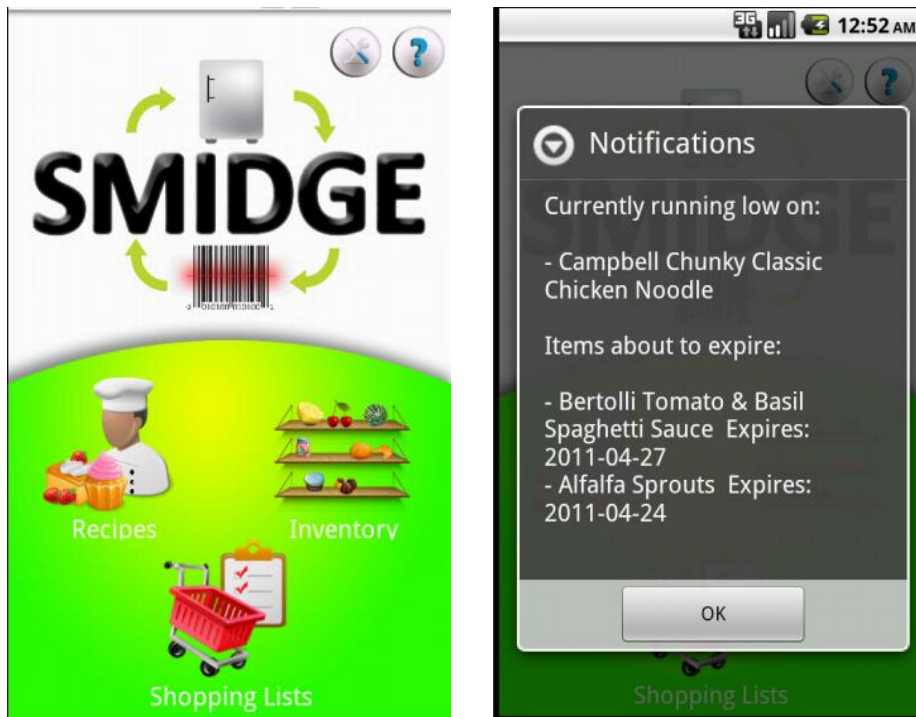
SMIDGE

Recipes

Inventory

Shopping Lists

3G 12:52 AM

Notifications

Currently running low on:

- Campbell Chunky Classic Chicken Noodle

Items about to expire:

- Bertolli Tomato & Basil Spaghetti Sauce Expires: 2011-04-27
- Alfalfa Sprouts Expires: 2011-04-24

OK

Shopping Lists